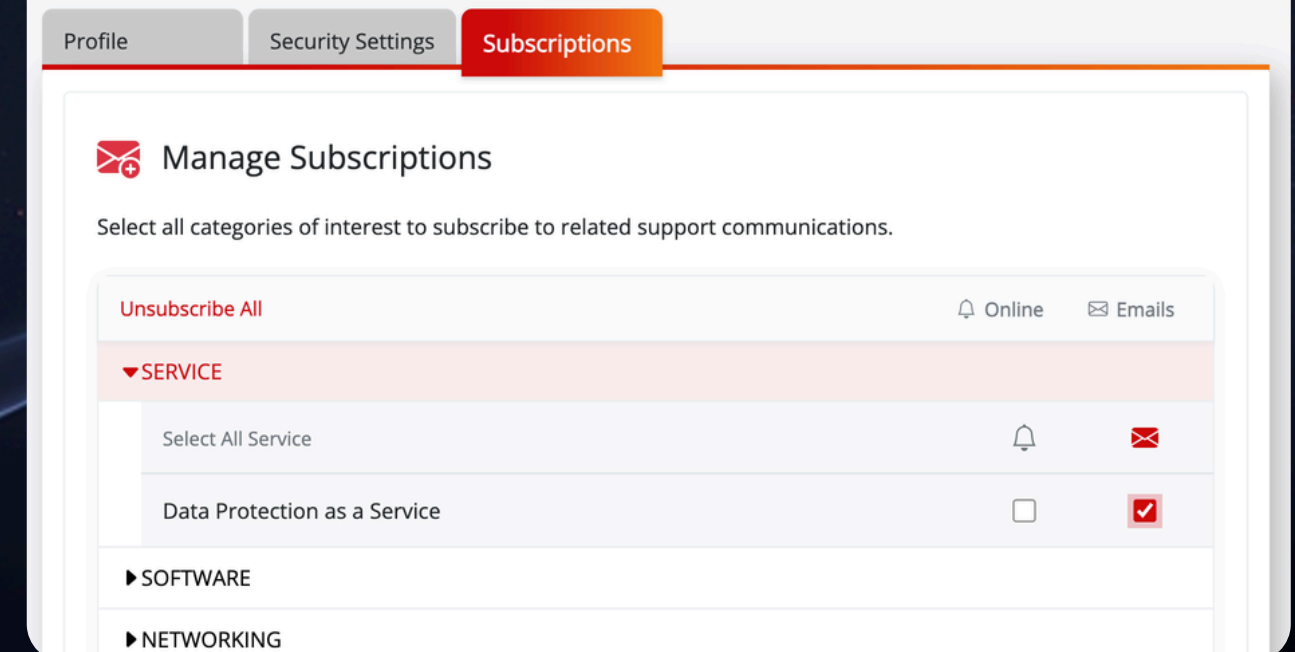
Profile Security Settings Subscriptions

Manage Subscriptions

Select all categories of interest to subscribe to related support communications.

| Unsubscribe All | Online | Emails |
|---|---|---|
| SERVICE | | |
| Select All Service | | |
| Data Protection as a Service | | |
| SOFTWARE | | |
| NETWORKING | | |